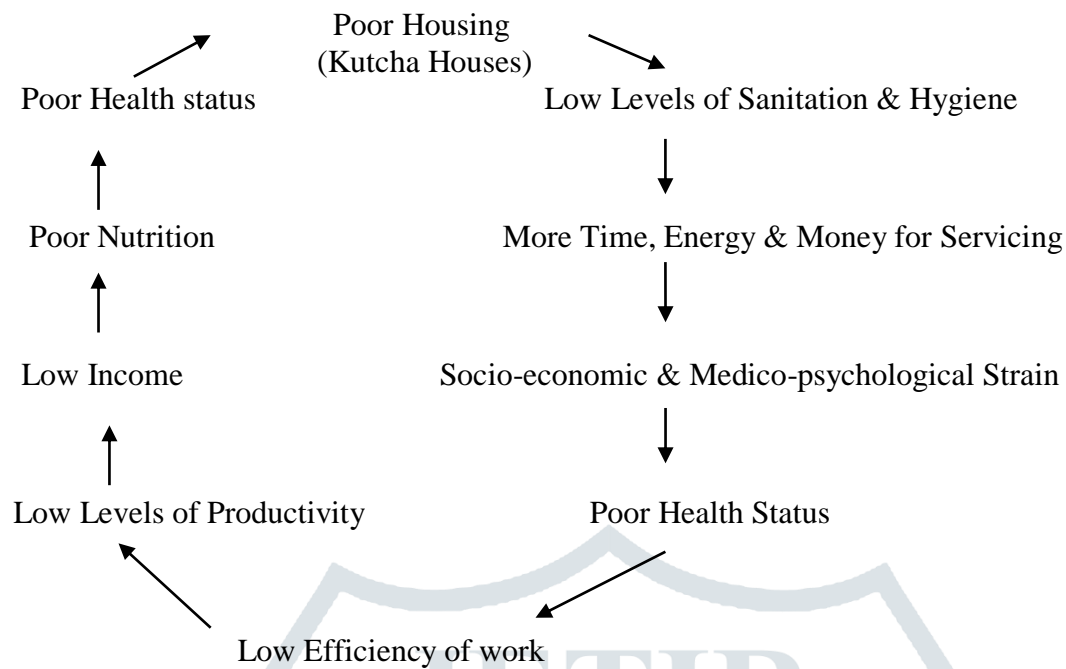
Poor Housing
(Kutcha Houses)

Low Levels of Sanitation & Hygiene

More Time, Energy & Money for Servicing

Socio-economic & Medico-psychological Strain

Poor Health Status

Low Efficiency of work

Low Levels of Productivity

Low Income

Poor Nutrition

Poor Health status